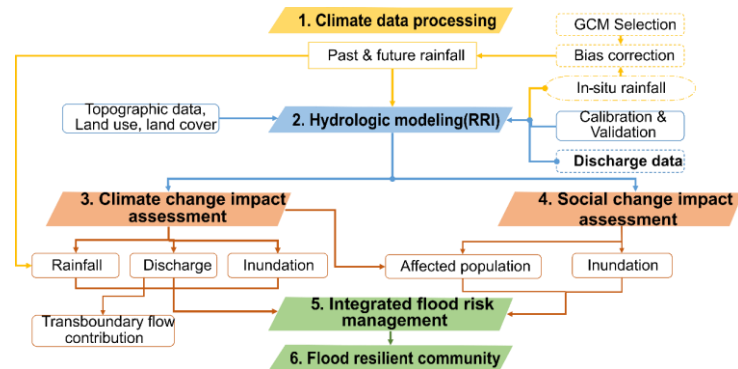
1. Climate data processing

GCM Selection

Bias correction

Past & future rainfall

In-situ rainfall

Topographic data, Land use, land cover

2. Hydrologic modeling(RRI)

Calibration & Validation

Discharge data

3. Climate change impact assessment

4. Social change impact assessment

Rainfall

Discharge

Inundation

Affected population

Inundation

Transboundary flow contribution

5. Integrated flood risk management

6. Flood resilient community